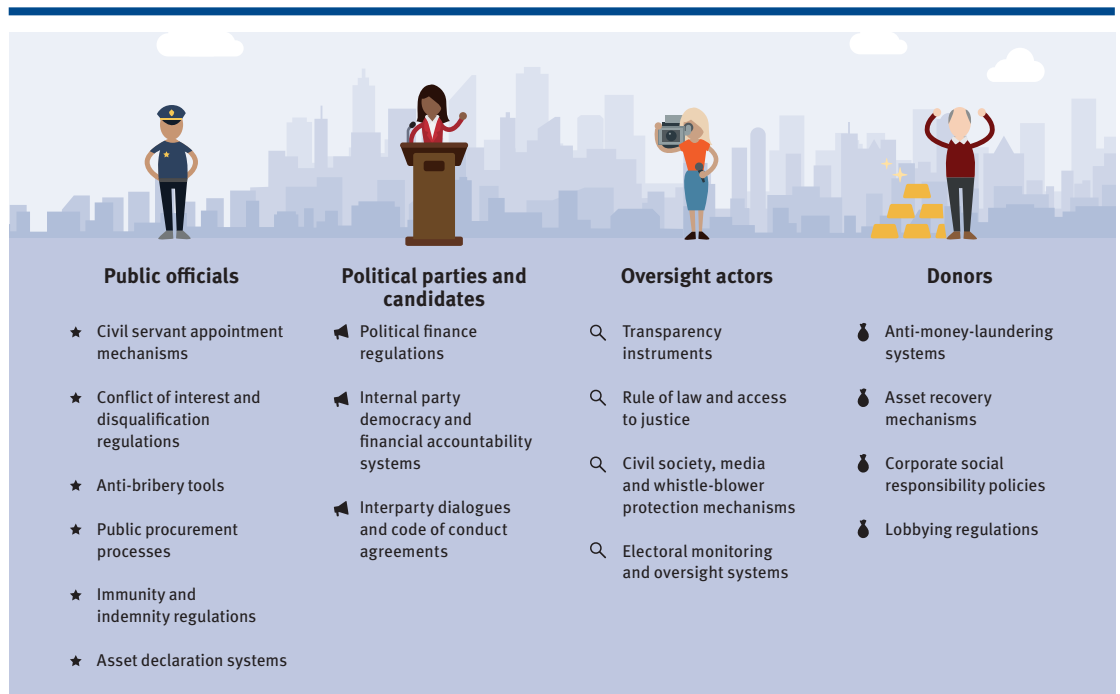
Public officials

- Civil servant appointment mechanisms
- Conflict of interest and disqualification regulations
- Anti-bribery tools
- Public procurement processes
- Immunity and indemnity regulations
- Asset declaration systems

Political parties and candidates

- Political finance regulations
- Internal party democracy and financial accountability systems
- Interparty dialogues and code of conduct agreements

Oversight actors

- Transparency instruments
- Rule of law and access to justice
- Civil society, media and whistle-blower protection mechanisms
- Electoral monitoring and oversight systems

Donors

- Anti-money-laundering systems
- Asset recovery mechanisms
- Corporate social responsibility policies
- Lobbying regulations